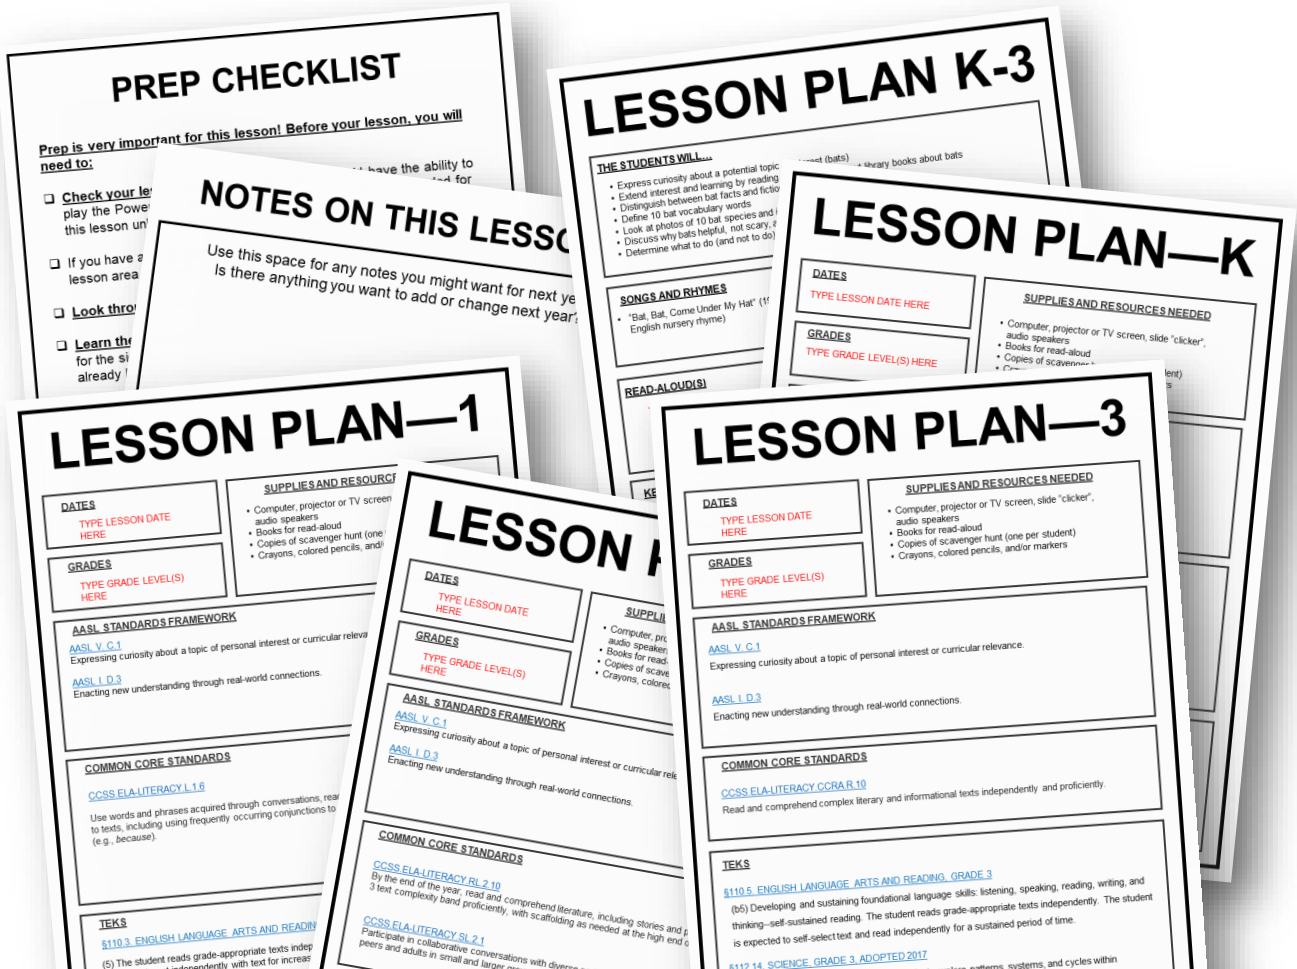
PREP CHECKLIST

Prep is very important for this lesson! Before your lesson, you will need to:

Check your le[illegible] play the Powe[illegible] this lesson un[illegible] have the ability to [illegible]

If you have a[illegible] lesson area

Look thro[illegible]

Learn the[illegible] for the si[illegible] already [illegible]

NOTES ON THIS LESSO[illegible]

Use this space for any notes you might want for next ye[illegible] Is there anything you want to add or change next year?

LESSON PLAN K-3

THE STUDENTS WILL...

Express curiosity about a potential topic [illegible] (bats)
Extend interest and learning by reading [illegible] library books about bats
Distinguish between bat facts and fictio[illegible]
Define 10 bat vocabulary words
Look at photos of 10 bat species and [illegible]
Discuss why bats helpful, not scary, a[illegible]
Determine what to do (and not to do) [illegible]

SONGS AND RHYMES

"Bat, Bat, Come Under My Hat" (1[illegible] English nursery rhyme)

READ-ALOUD(S)

LESSON PLAN—K

DATES
TYPE LESSON DATE HERE

GRADES
TYPE GRADE LEVEL(S) HERE

SUPPLIES AND RESOURCES NEEDED
Computer, projector or TV screen, slide "clicker", audio speakers
Books for read-aloud
Copies of scavenger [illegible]

LESSON PLAN—1

DATES
TYPE LESSON DATE HERE

GRADES
TYPE GRADE LEVEL(S) HERE

SUPPLIES AND RESOURC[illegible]
Computer, projector or TV screen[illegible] audio speakers
Books for read-aloud
Copies of scavenger hunt (one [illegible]
Crayons, colored pencils, and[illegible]

AASL STANDARDS FRAMEWORK
AASL V. C.1
Expressing curiosity about a topic of personal interest or curricular releva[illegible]
AASL I. D.3
Enacting new understanding through real-world connections.

COMMON CORE STANDARDS
CCSS.ELA-LITERACY.L.1.6
Use words and phrases acquired through conversations, rea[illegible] to texts, including using frequently occurring conjunctions to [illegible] (e.g., because).

TEKS
§110.3. ENGLISH LANGUAGE ARTS AND READIN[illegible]
(5) The student reads grade-appropriate texts indep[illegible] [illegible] independently with text for increas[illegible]

LESSON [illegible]

DATES
TYPE LESSON DATE HERE

GRADES
TYPE GRADE LEVEL(S) HERE

SUPPLI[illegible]
Computer, pro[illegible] audio speaker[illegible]
Books for read-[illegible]
Copies of scave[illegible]
Crayons, colored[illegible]

AASL STANDARDS FRAMEWORK
AASL V. C.1
Expressing curiosity about a topic of personal interest or curricular rele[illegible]
AASL I. D.3
Enacting new understanding through real-world connections.

COMMON CORE STANDARDS
CCSS.ELA-LITERACY.RL.2.10
By the end of the year, read and comprehend literature, including stories and p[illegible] 3 text complexity band proficiently, with scaffolding as needed at the high end o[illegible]
CCSS.ELA-LITERACY.SL.2.1
Participate in collaborative conversations with divers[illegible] peers and adults in small and larger gr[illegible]

LESSON PLAN—3

DATES
TYPE LESSON DATE HERE

GRADES
TYPE GRADE LEVEL(S) HERE

SUPPLIES AND RESOURCES NEEDED
Computer, projector or TV screen, slide "clicker", audio speakers
Books for read-aloud
Copies of scavenger hunt (one per student)
Crayons, colored pencils, and/or markers

AASL STANDARDS FRAMEWORK
AASL V. C.1
Expressing curiosity about a topic of personal interest or curricular relevance.
AASL I. D.3
Enacting new understanding through real-world connections.

COMMON CORE STANDARDS
CCSS.ELA-LITERACY.CCRA.R.10
Read and comprehend complex literary and informational texts independently and proficiently.

TEKS
§110.5. ENGLISH LANGUAGE ARTS AND READING, GRADE 3
(b5) Developing and sustaining foundational language skills: listening, speaking, reading, writing, and thinking--self-sustained reading. The student reads grade-appropriate texts independently. The student is expected to self-select text and read independently for a sustained period of time.
§112.14. SCIENCE, GRADE 3, ADOPTED 2017
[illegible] patterns, systems, and cycles within